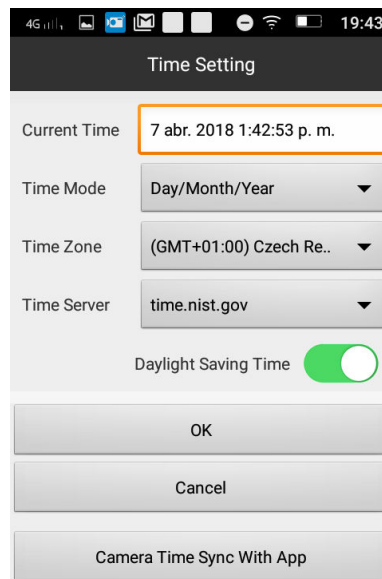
4G 19:43

Time Setting

Current Time 7 abr. 2018 1:42:53 p. m.

Time Mode Day/Month/Year

Time Zone (GMT+01:00) Czech Re..

Time Server time.nist.gov

Daylight Saving Time

OK

Cancel

Camera Time Sync With App